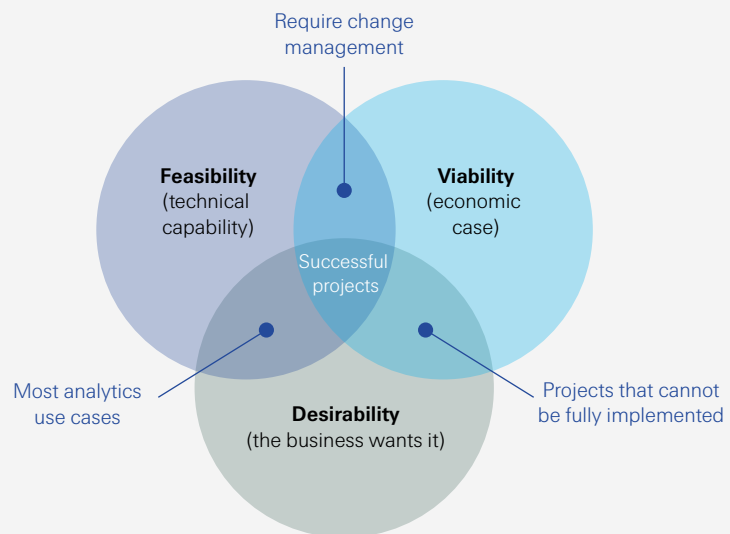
Require change management

Feasibility
(technical capability)

Viability
(economic case)

Successful projects

Most analytics use cases

Projects that cannot be fully implemented

Desirability
(the business wants it)